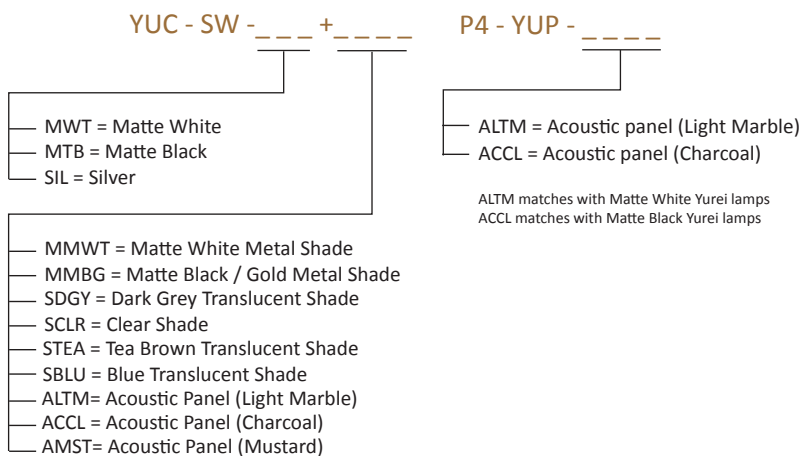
YUC - SW - _ _ _ + _ _ _ _

MWT = Matte White
MTB = Matte Black
SIL = Silver

MMWT = Matte White Metal Shade
MMBG = Matte Black / Gold Metal Shade
SDGY = Dark Grey Translucent Shade
SCLR = Clear Shade
STEA = Tea Brown Translucent Shade
SBLU = Blue Translucent Shade
ALTM= Acoustic Panel (Light Marble)
ACCL = Acoustic Panel (Charcoal)
AMST= Acoustic Panel (Mustard)

P4 - YUP - _ _ _ _

ALTM = Acoustic panel (Light Marble)
ACCL = Acoustic panel (Charcoal)

ALTM matches with Matte White Yurei lamps
ACCL matches with Matte Black Yurei lamps